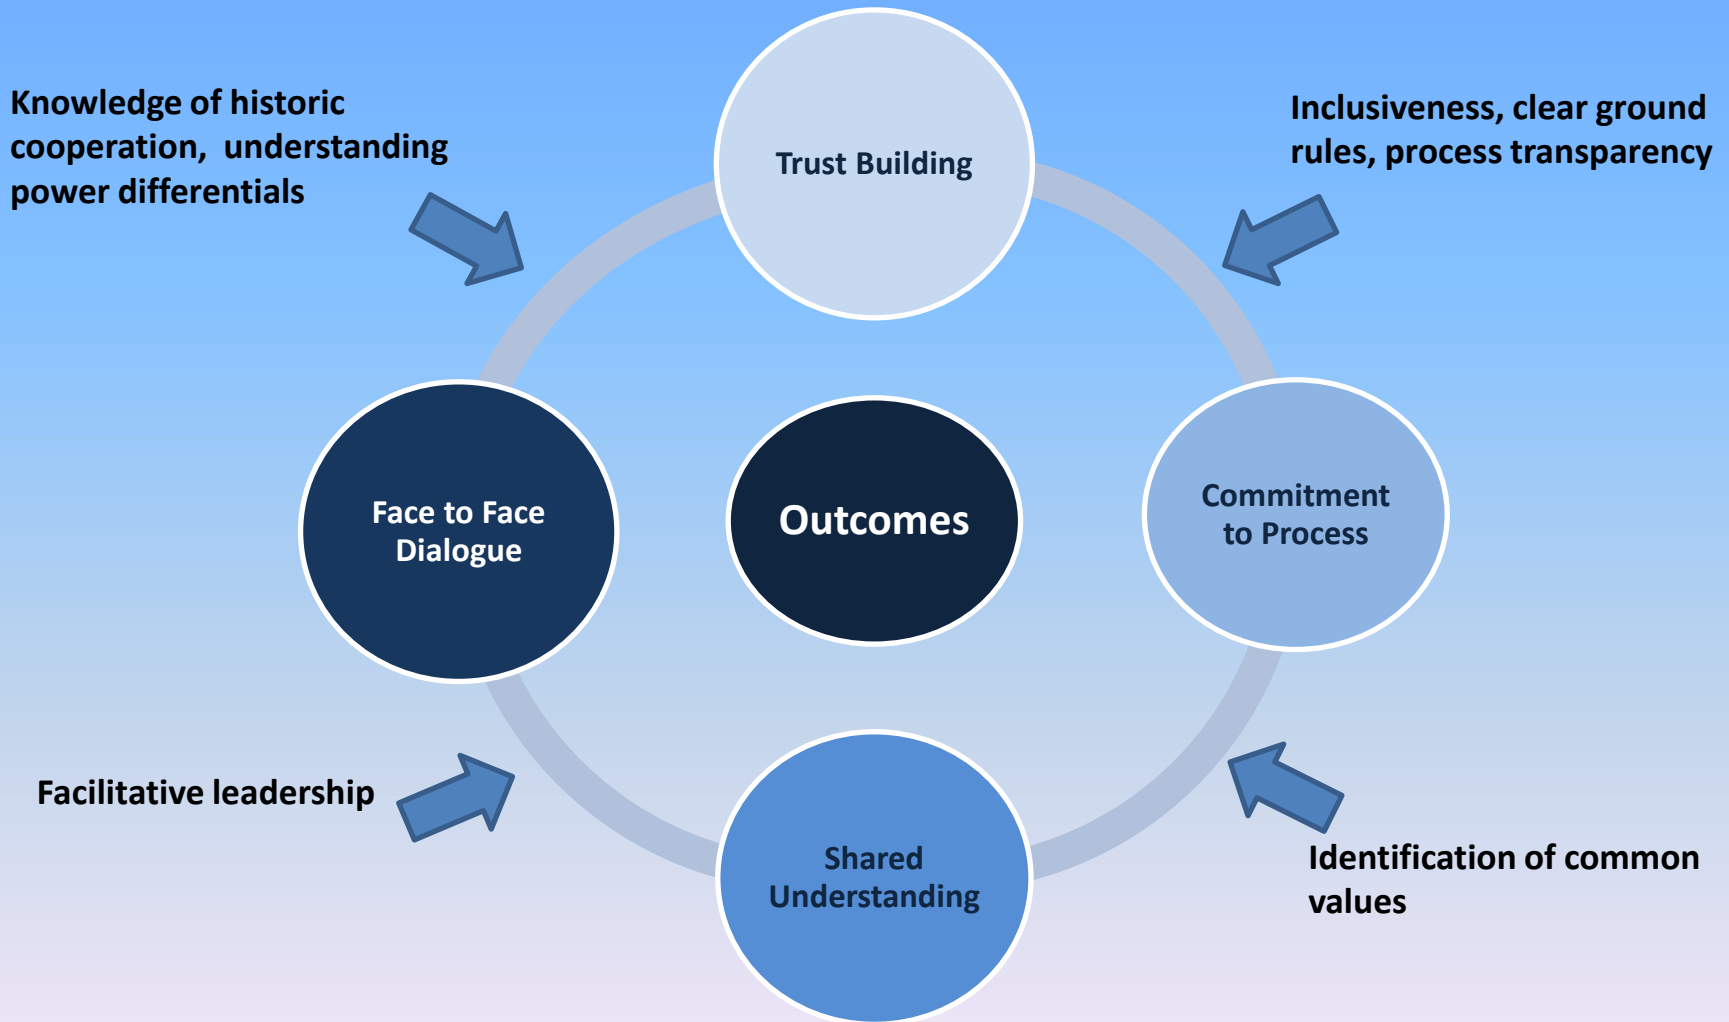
Knowledge of historic cooperation,  understanding power differentials

Trust Building

Inclusiveness, clear ground rules, process transparency

Face to Face Dialogue

Outcomes

Commitment to Process

Facilitative leadership

Shared Understanding

Identification of common values